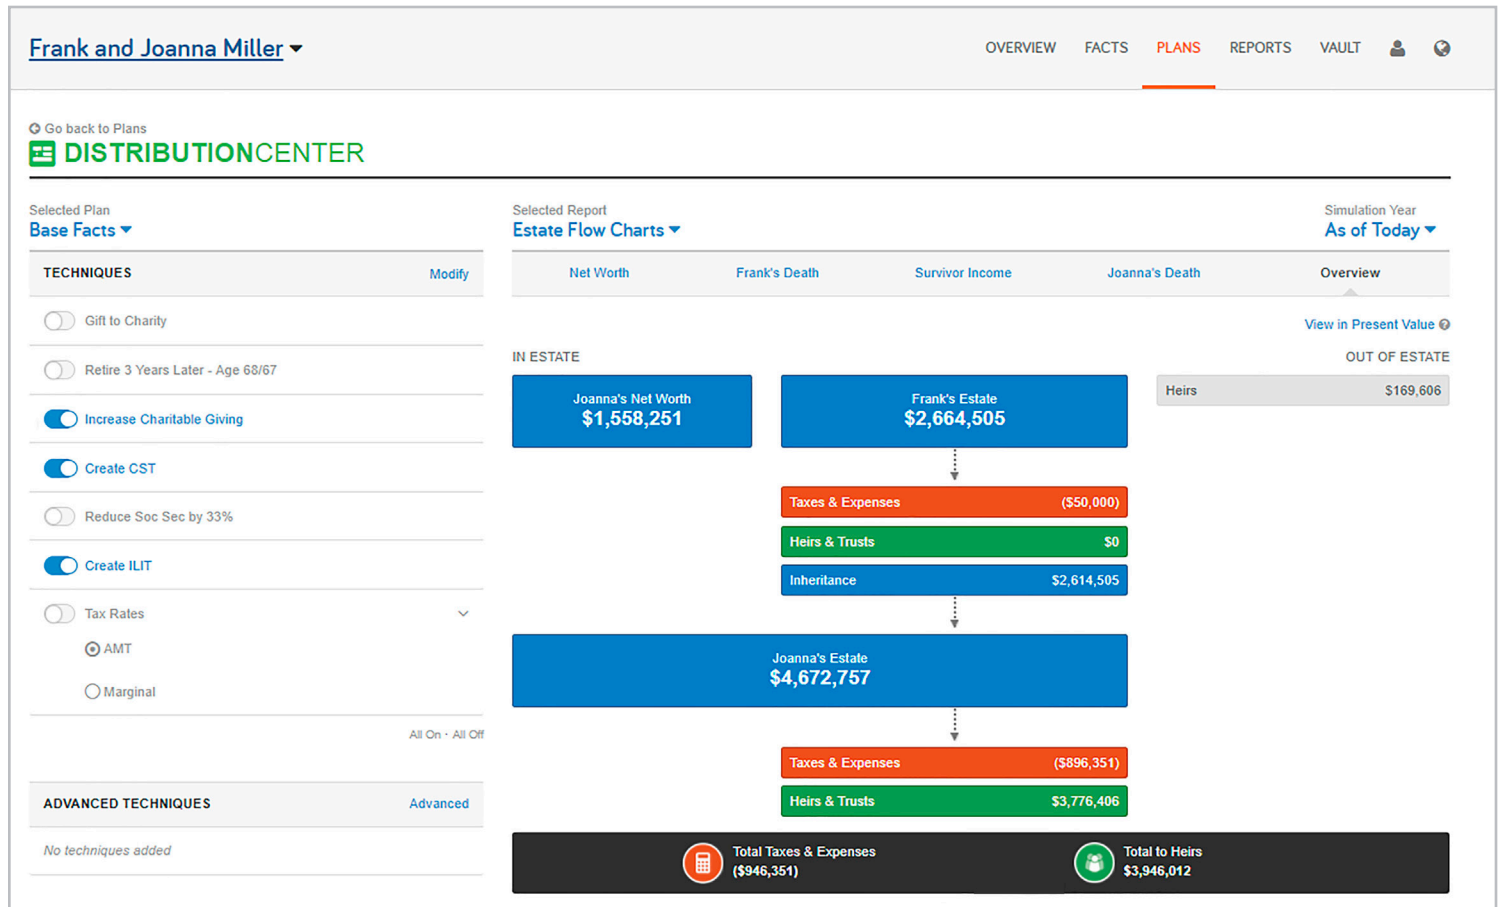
Frank and Joanna Miller

OVERVIEW FACTS PLANS REPORTS VAULT

Go back to Plans

DISTRIBUTIONCENTER

Selected Plan
Base Facts

Selected Report
Estate Flow Charts

Simulation Year
As of Today

TECHNIQUES Modify

Gift to Charity

Retire 3 Years Later - Age 68/67

Increase Charitable Giving

Create CST

Reduce Soc Sec by 33%

Create ILIT

Tax Rates

AMT

Marginal

All On · All Off

ADVANCED TECHNIQUES Advanced

No techniques added

Net Worth | Frank's Death | Survivor Income | Joanna's Death | Overview

View in Present Value

IN ESTATE

OUT OF ESTATE

Heirs $169,606

Joanna's Net Worth
$1,558,251

Frank's Estate
$2,664,505

Taxes & Expenses ($50,000)

Heirs & Trusts $0

Inheritance $2,614,505

Joanna's Estate
$4,672,757

Taxes & Expenses ($896,351)

Heirs & Trusts $3,776,406

Total Taxes & Expenses
($946,351)

Total to Heirs
$3,946,012